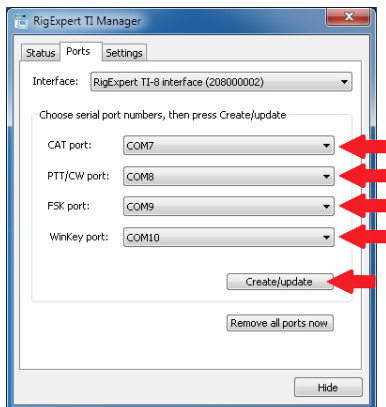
RigExpert TI Manager

Status | Ports | Settings

Interface: RigExpert TI-8 interface (208000002)

Choose serial port numbers, then press Create/update

CAT port: COM7

PTT/CW port: COM8

FSK port: COM9

WinKey port: COM10

Create/update

Remove all ports now

Hide